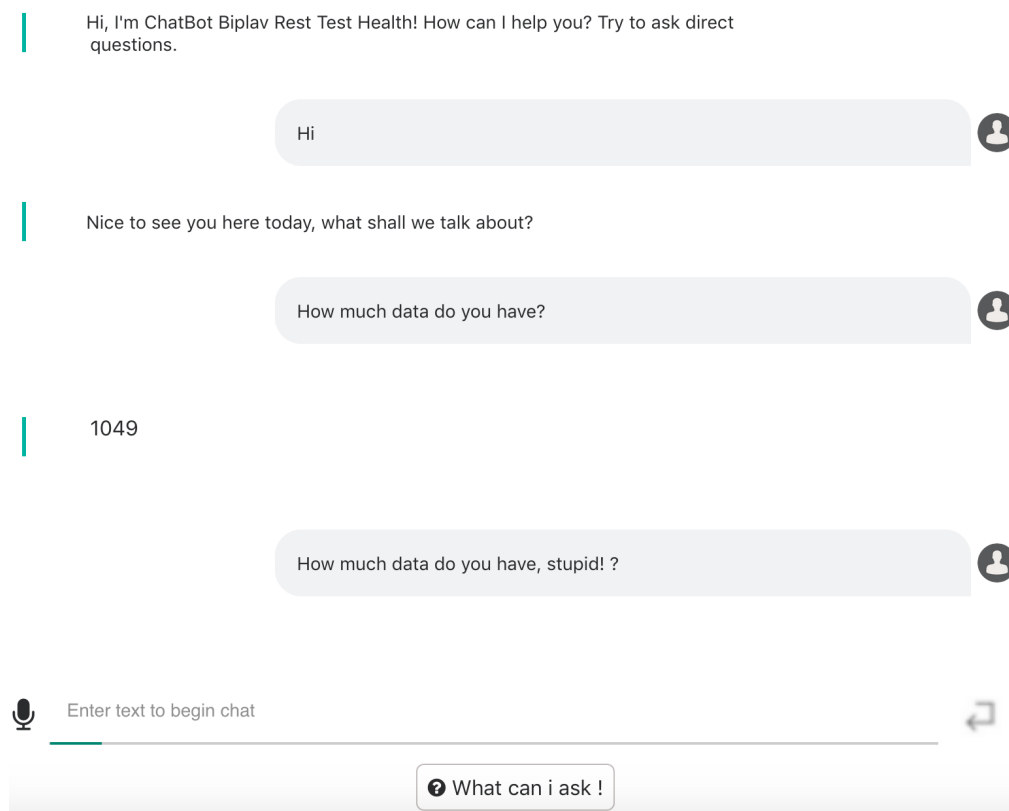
Hi, I'm ChatBot Biplav Rest Test Health! How can I help you? Try to ask direct questions.

Hi

Nice to see you here today, what shall we talk about?

How much data do you have?

1049

How much data do you have, stupid! ?

Enter text to begin chat

What can i ask !